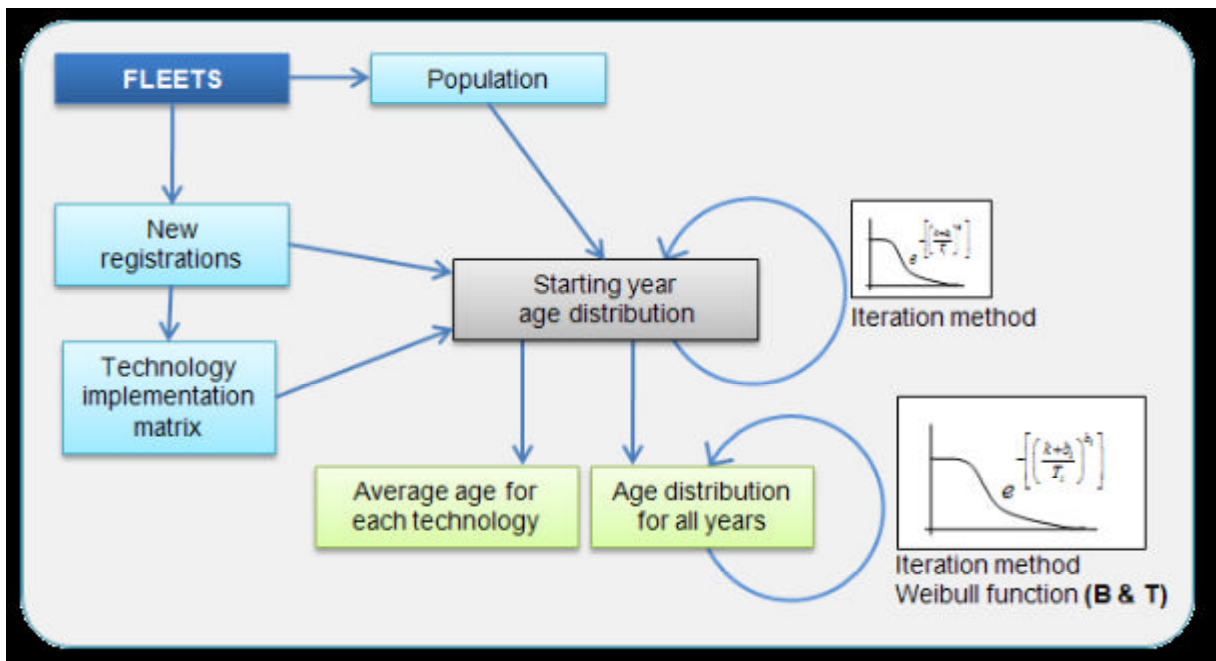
FLEETS

Population

New registrations

Technology implementation matrix

Starting year age distribution

$e^{-\left[\left(\frac{k+b_i}{T_i}\right)^{b_i}\right]}$

Iteration method

Average age for each technology

Age distribution for all years

$e^{-\left[\left(\frac{k+b_i}{T_i}\right)^{b_i}\right]}$

Iteration method
Weibull function **(B & T)**